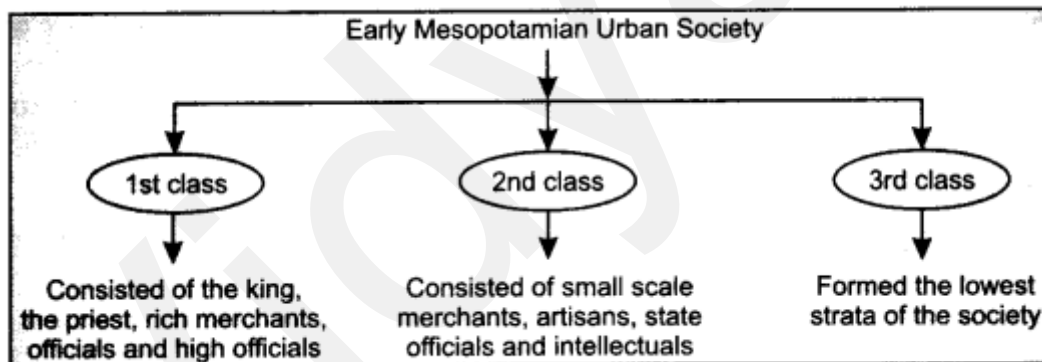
Early Mesopotamian Urban Society

1st class

2nd class

3rd class

Consisted of the king, the priest, rich merchants, officials and high officials

Consisted of small scale merchants, artisans, state officials and intellectuals

Formed the lowest strata of the society